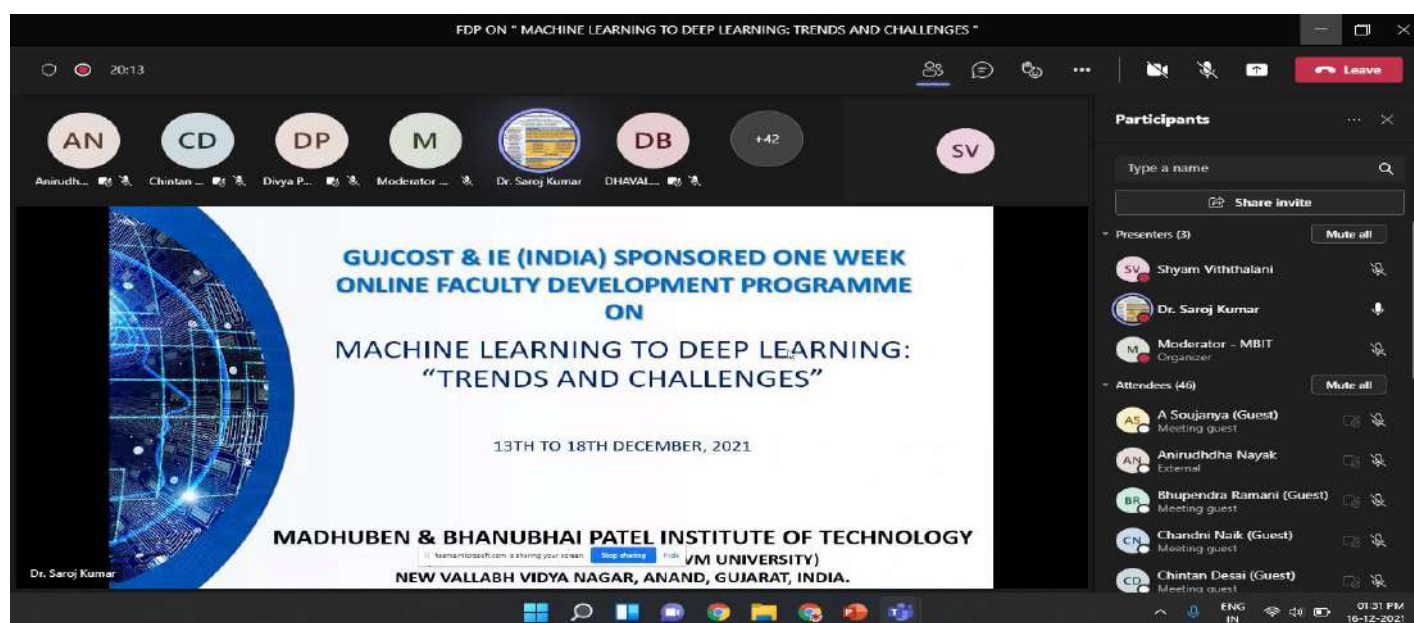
FDP ON " MACHINE LEARNING TO DEEP LEARNING: TRENDS AND CHALLENGES "

20:13

Leave

AN
Anirudh...

CD
Chintan ...

DP
Divya P...

M
Moderator ...

Dr. Saroj Kumar

DB
DHAVAL...

+42

SV

Participants

Type a name

Share invite

Presenters (3)

Mute all

SV Shyam Viththalani

Dr. Saroj Kumar

M Moderator - MBIT
Organizer

Attendees (46)

Mute all

AS A Soujanya (Guest)
Meeting guest

AN Anirudhdha Nayak
External

BR Bhupendra Ramani (Guest)
Meeting guest

CN Chandni Naik (Guest)
Meeting guest

CD Chintan Desai (Guest)
Meeting guest

GUJCOST & IE (INDIA) SPONSORED ONE WEEK ONLINE FACULTY DEVELOPMENT PROGRAMME ON

MACHINE LEARNING TO DEEP LEARNING: “TRENDS AND CHALLENGES”

13TH TO 18TH DECEMBER, 2021

MADHUBEN & BHANUBHAI PATEL INSTITUTE OF TECHNOLOGY
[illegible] VM UNIVERSITY)
NEW VALLABH VIDYA NAGAR, ANAND, GUJARAT, INDIA.

teams.microsoft.com is sharing your screen. Stop sharing Hide

Dr. Saroj Kumar

ENG
IN

01:31 PM
16-12-2021